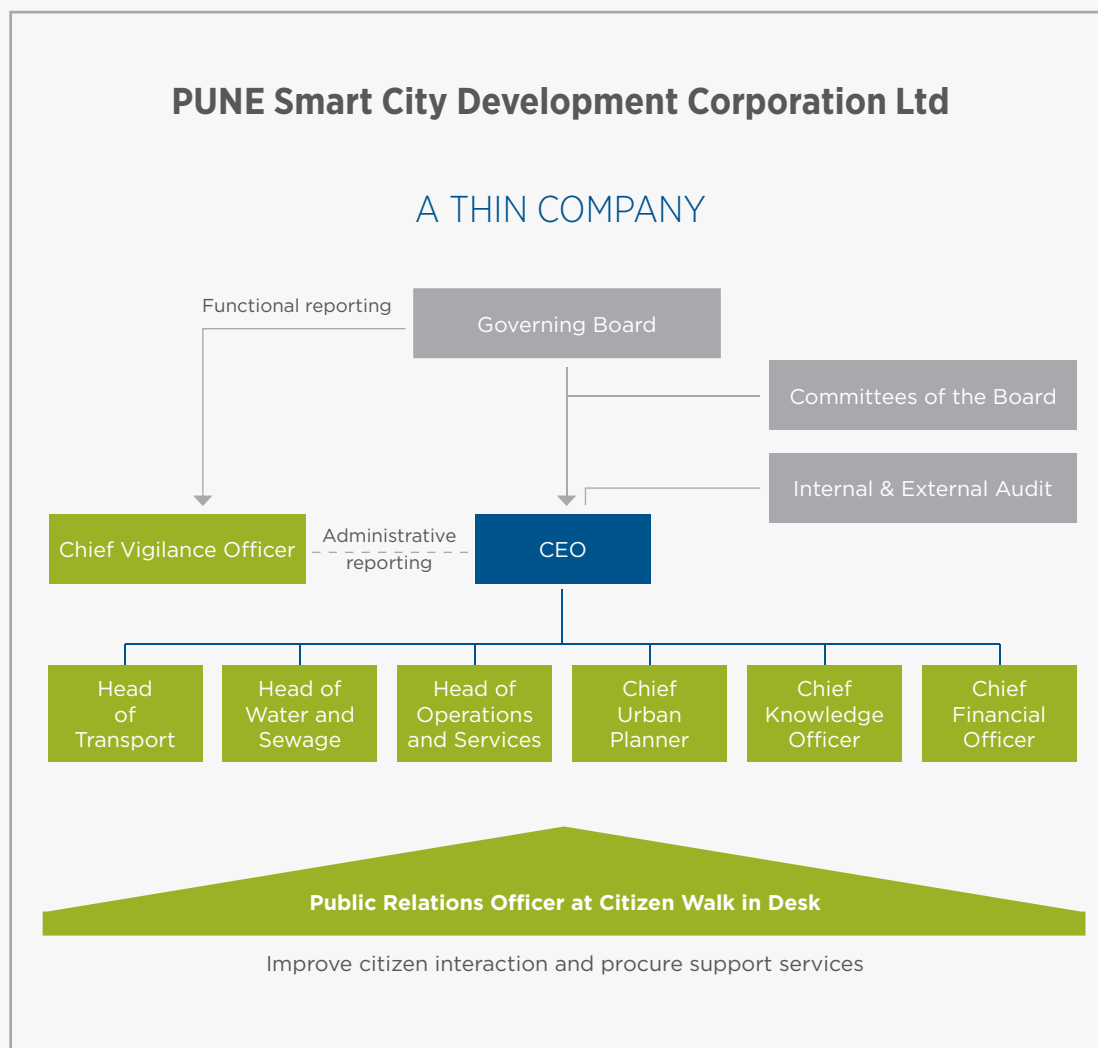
PUNE Smart City Development Corporation Ltd

A THIN COMPANY

Functional reporting

Governing Board

Committees of the Board

Internal & External Audit

Chief Vigilance Officer

Administrative reporting

CEO

Head of Transport

Head of Water and Sewage

Head of Operations and Services

Chief Urban Planner

Chief Knowledge Officer

Chief Financial Officer

Public Relations Officer at Citizen Walk in Desk

Improve citizen interaction and procure support services